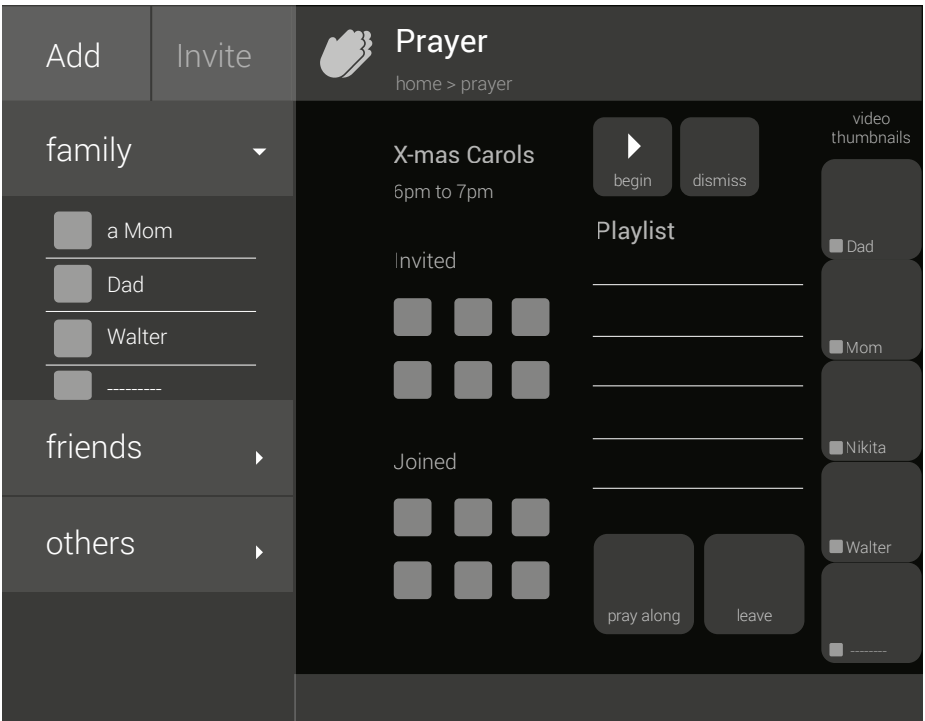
Add

Invite

Prayer

home > prayer

family

a Mom

Dad

Walter

---------

friends

others

X-mas Carols

6pm to 7pm

Invited

Joined

begin

dismiss

Playlist

pray along

leave

video thumbnails

Dad

Mom

Nikita

Walter

--------